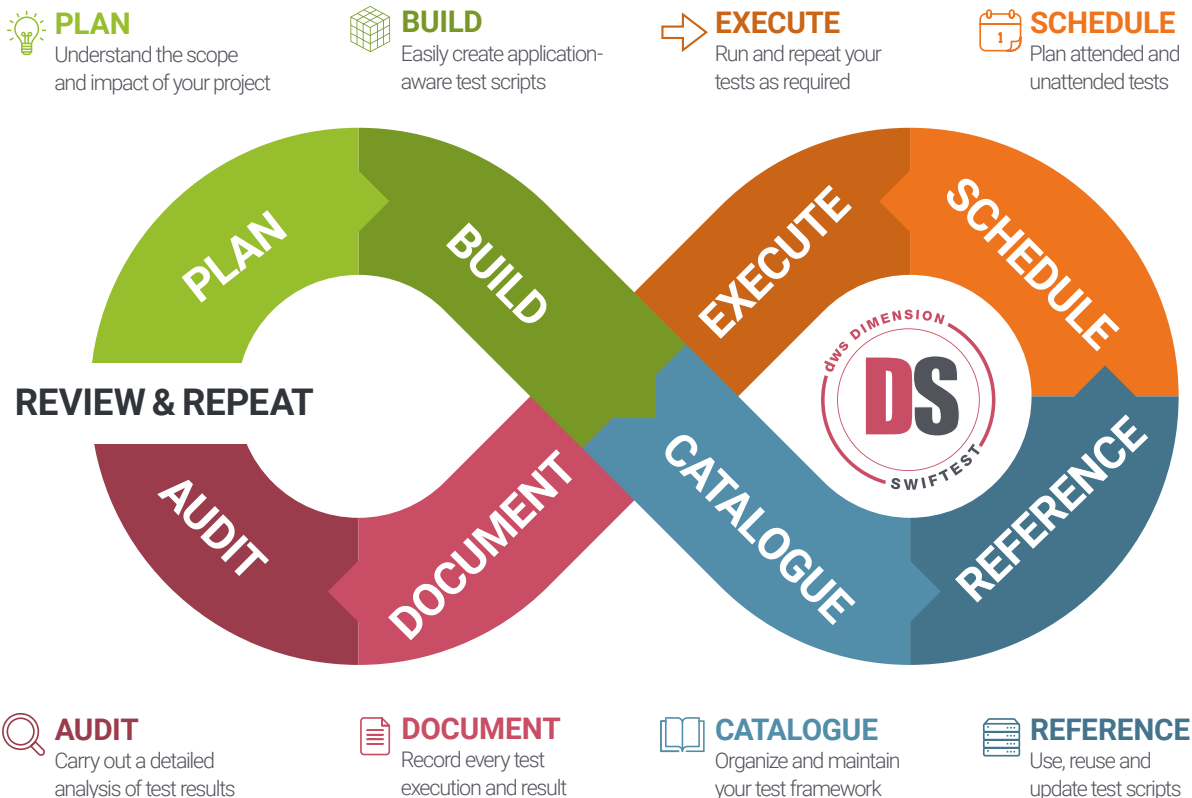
PLAN
Understand the scope and impact of your project

BUILD
Easily create application-aware test scripts

EXECUTE
Run and repeat your tests as required

SCHEDULE
Plan attended and unattended tests

PLAN

BUILD

EXECUTE

SCHEDULE

REVIEW & REPEAT

dws DIMENSION
DS
SWIFTEST

AUDIT

DOCUMENT

CATALOGUE

REFERENCE

AUDIT
Carry out a detailed analysis of test results

DOCUMENT
Record every test execution and result

CATALOGUE
Organize and maintain your test framework

REFERENCE
Use, reuse and update test scripts